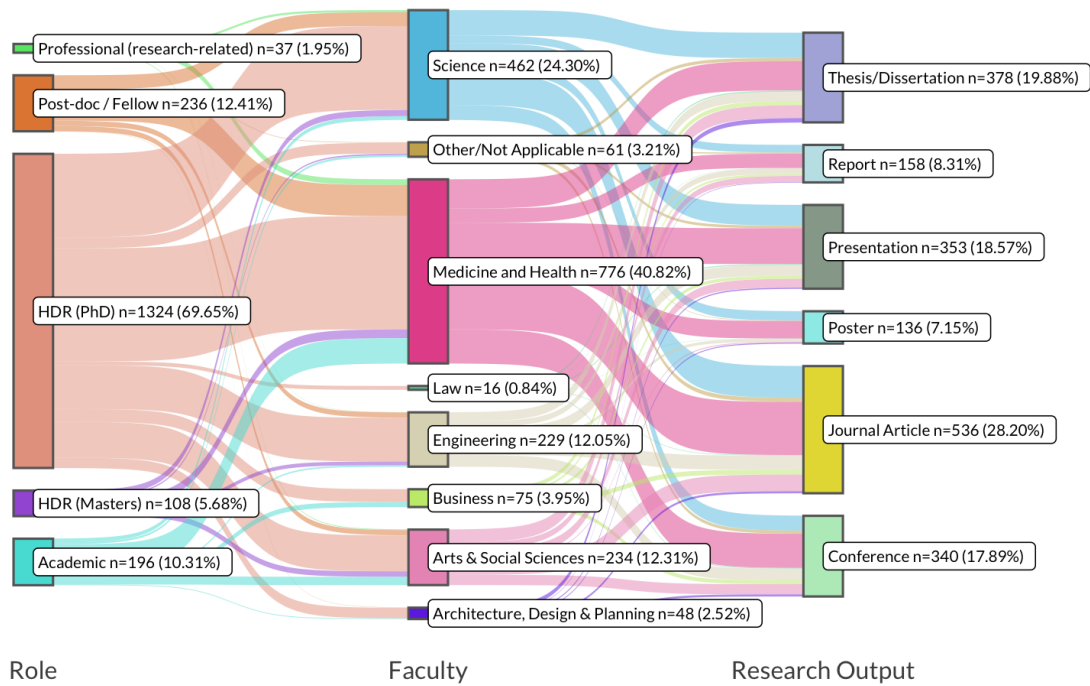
Professional (research-related) n=37 (1.95%)
Post-doc / Fellow n=236 (12.41%)
HDR (PhD) n=1324 (69.65%)
HDR (Masters) n=108 (5.68%)
Academic n=196 (10.31%)

Science n=462 (24.30%)
Other/Not Applicable n=61 (3.21%)
Medicine and Health n=776 (40.82%)
Law n=16 (0.84%)
Engineering n=229 (12.05%)
Business n=75 (3.95%)
Arts & Social Sciences n=234 (12.31%)
Architecture, Design & Planning n=48 (2.52%)

Thesis/Dissertation n=378 (19.88%)
Report n=158 (8.31%)
Presentation n=353 (18.57%)
Poster n=136 (7.15%)
Journal Article n=536 (28.20%)
Conference n=340 (17.89%)

Role
Faculty
Research Output